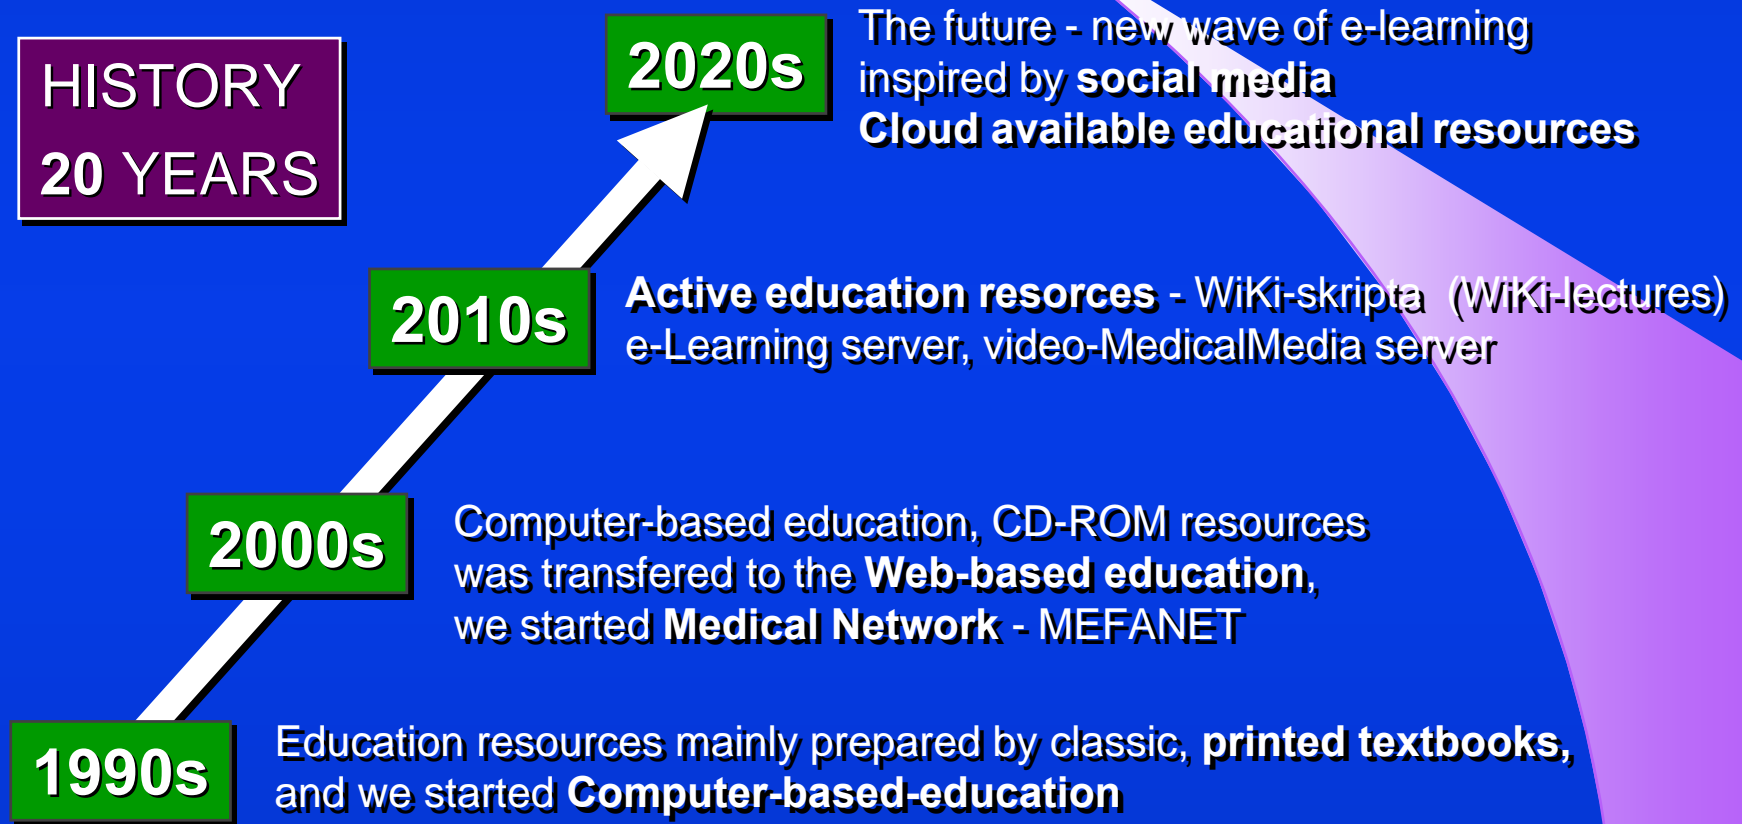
HISTORY
20 YEARS

2020s

The future - new wave of e-learning inspired by **social media**
**Cloud available educational resources**

2010s

**Active education resorces** - WiKi-skripta (WiKi-lectures)
e-Learning server, video-MedicalMedia server

2000s

Computer-based education, CD-ROM resources was transfered to the **Web-based education**, we started **Medical Network** - MEFANET

1990s

Education resources mainly prepared by classic, **printed textbooks,** and we started **Computer-based-education**